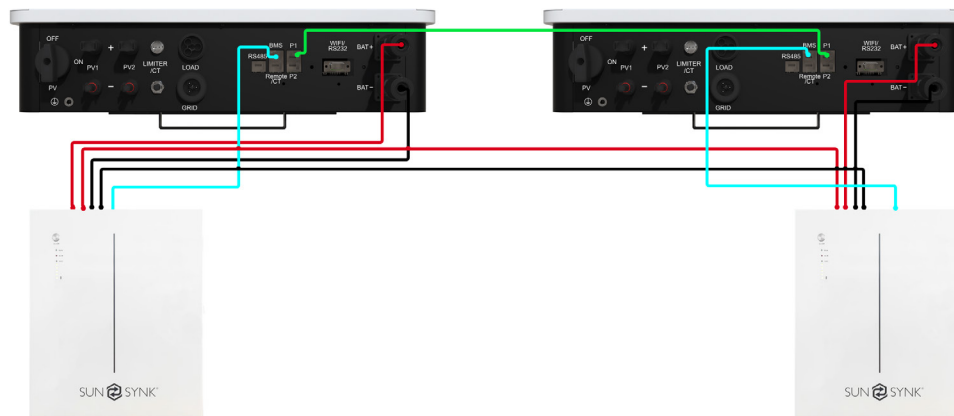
OFF
ON
PV
+
PV1
−
PV2
LIMITER /CT
LOAD
GRID
BMS
RS485
P1
Remote P2 /CT
WIFI/ RS232
BAT +
BAT −

OFF
ON
PV
+
PV1
−
PV2
LIMITER /CT
LOAD
GRID
BMS
RS485
P1
Remote P2 /CT
WIFI/ RS232
BAT +
BAT −

SUN SYNK

SUN SYNK